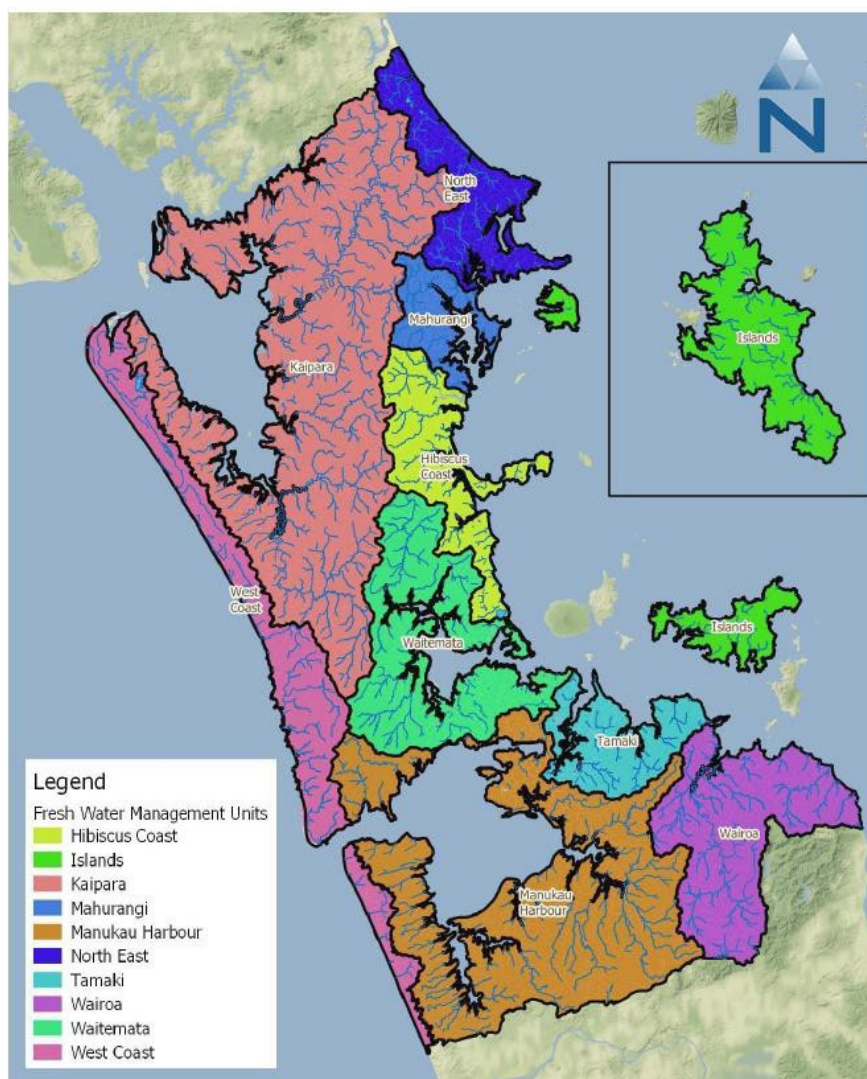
N

North East

Islands

Mahurangi

Kaipara

Hibiscus Coast

West Coast

Waitemata

Islands

Tamaki

Wairoa

Manukau Harbour

Legend
Fresh Water Management Units
Hibiscus Coast
Islands
Kaipara
Mahurangi
Manukau Harbour
North East
Tamaki
Wairoa
Waitemata
West Coast